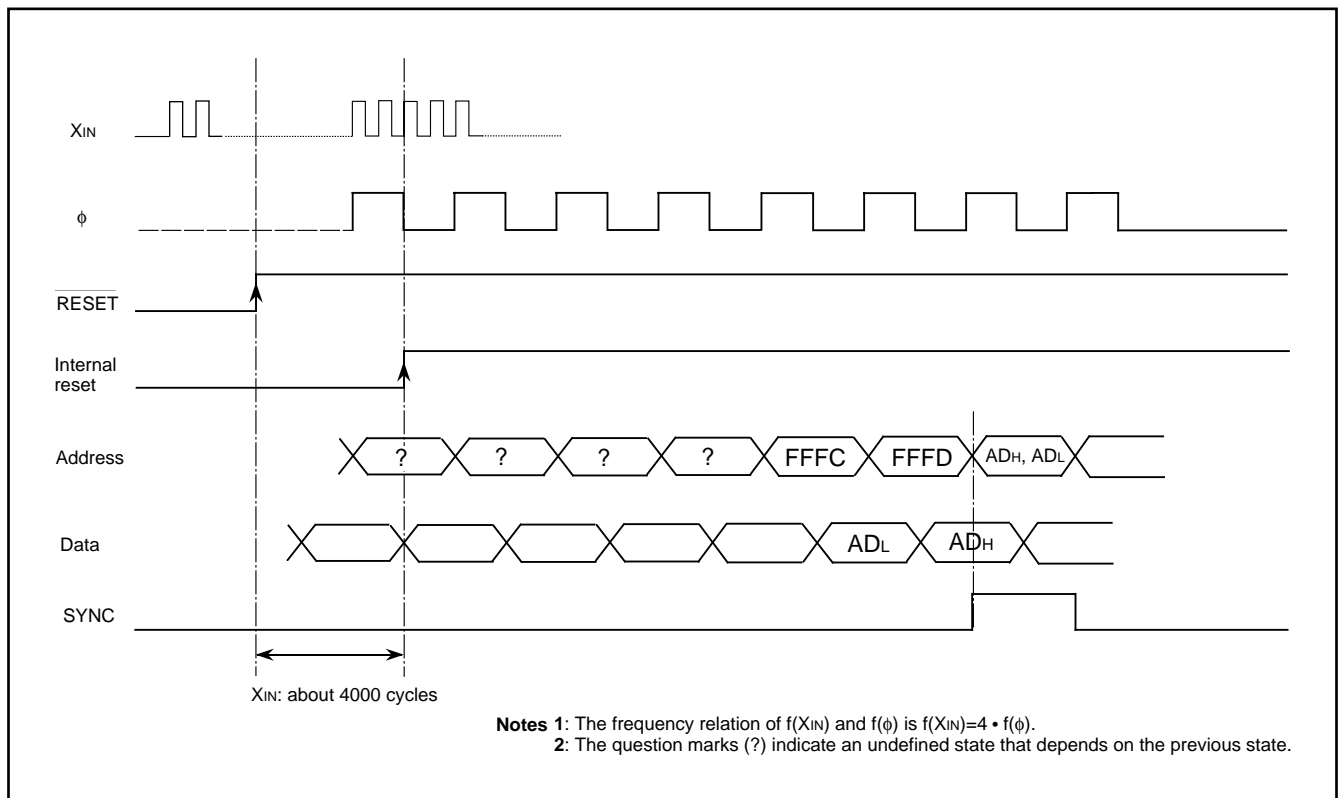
XIN

ϕ

$\overline{\text{RESET}}$

Internal reset

Address

?

?

?

?

FFFC

FFFD

ADH, ADL

Data

ADL

ADH

SYNC

XIN: about 4000 cycles

**Notes 1**: The frequency relation of f(XIN) and f(ϕ) is f(XIN)=4 • f(ϕ).
**2**: The question marks (?) indicate an undefined state that depends on the previous state.